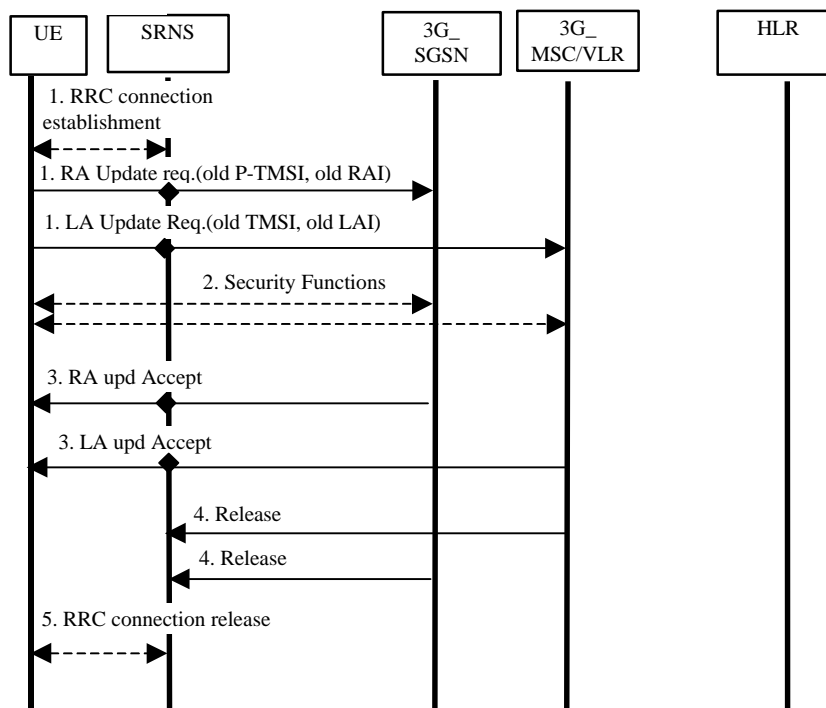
UE

SRNS

3G_ SGSN

3G_ MSC/VLR

HLR

1. RRC connection establishment

1. RA Update req.(old P-TMSI, old RAI)

1. LA Update Req.(old TMSI, old LAI)

2. Security Functions

3. RA upd Accept

3. LA upd Accept

4. Release

4. Release

5. RRC connection release